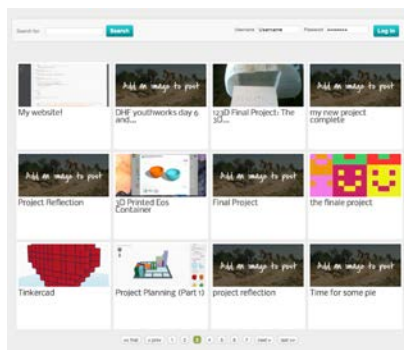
Search for: Search Username Username Password ••••••••• Log in

Add an image to post

My website!

Add an image to post

DHF youthworks day 6 and...

123D Final Project: The 3D...

Add an image to post

my new project complete

Add an image to post

Project Reflection

3D Printed Eos Container

Add an image to post

Final Project

the finale project

Tinkercad

Project Planning (Part 1)

Add an image to post

project reflection

Add an image to post

Time for some pie

<< first < prev 1 2 3 4 5 6 7 next > last >>